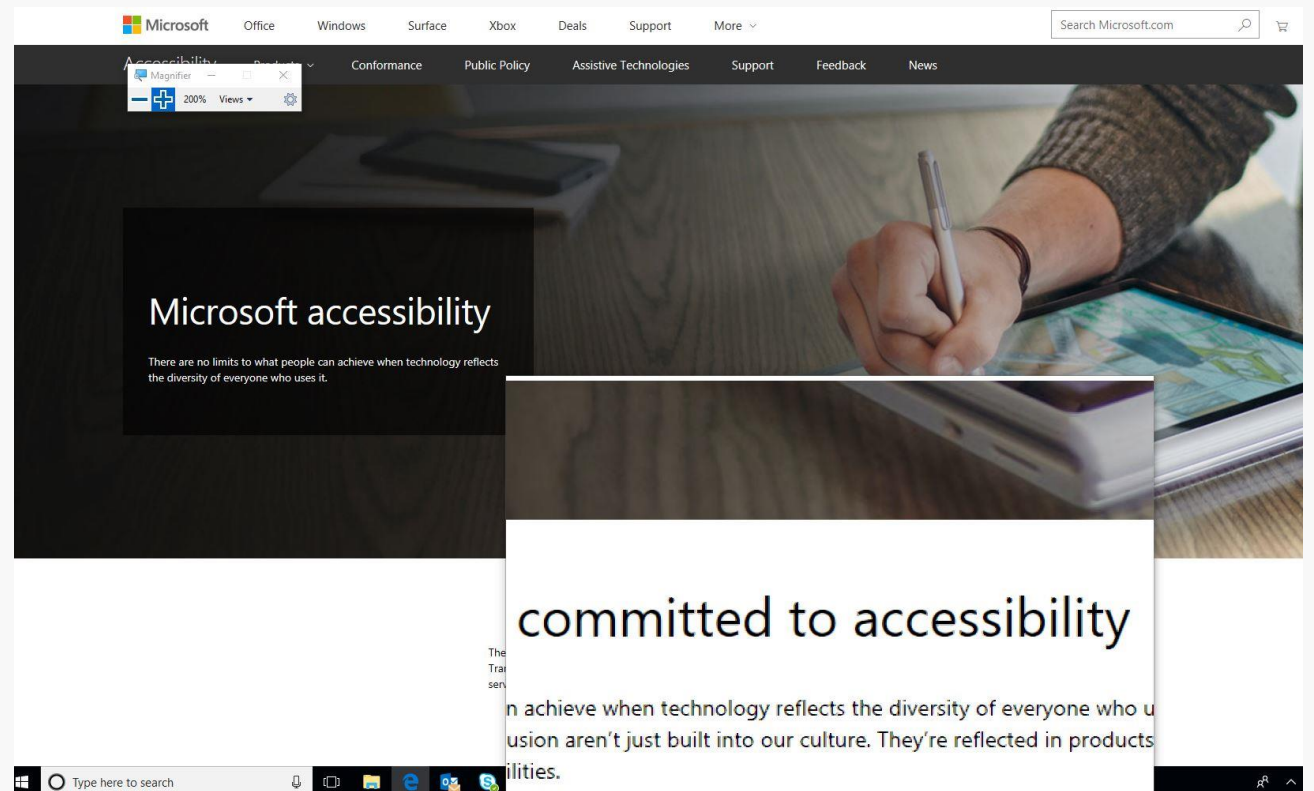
Microsoft Office Windows Surface Xbox Deals Support More

Search Microsoft.com

Accessibility Products Conformance Public Policy Assistive Technologies Support Feedback News

Magnifier

200% Views

Microsoft accessibility

There are no limits to what people can achieve when technology reflects the diversity of everyone who uses it.

committed to accessibility

n achieve when technology reflects the diversity of everyone who u

usion aren't just built into our culture. They're reflected in products

ilities.

The

Tra

serv

Type here to search